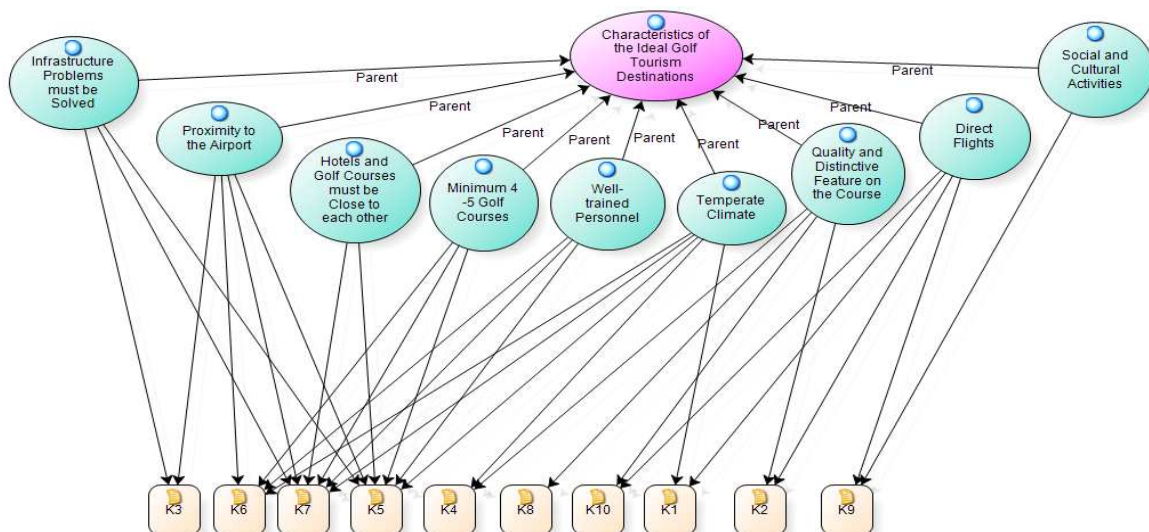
Characteristics of the Ideal Golf Tourism Destinations

Infrastructure Problems must be Solved

Parent

Proximity to the Airport

Parent

Hotels and Golf Courses must be Close to each other

Parent

Minimum 4 -5 Golf Courses

Parent

Well-trained Personnel

Parent

Temperate Climate

Parent

Quality and Distinctive Feature on the Course

Parent

Direct Flights

Parent

Social and Cultural Activities

Parent

K3 K6 K7 K5 K4 K8 K10 K1 K2 K9